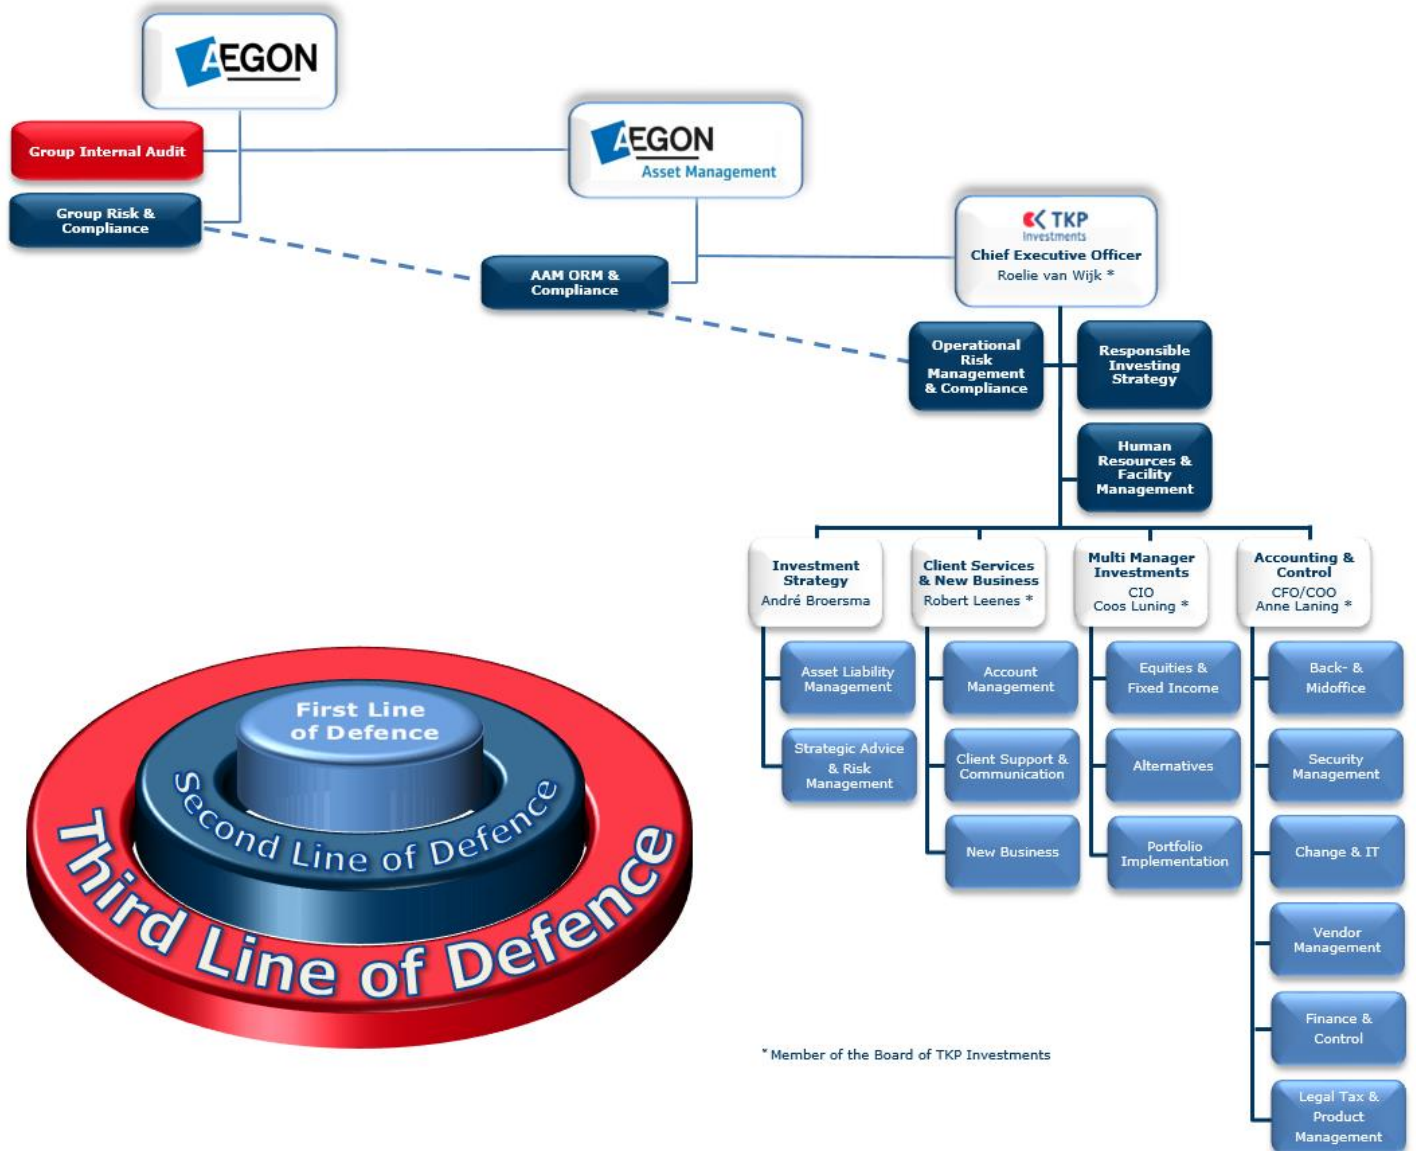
AEGON

Group Internal Audit

Group Risk & Compliance

AEGON Asset Management

AAM ORM & Compliance

TKP Investments
Chief Executive Officer
Roelie van Wijk *

Operational Risk Management & Compliance

Responsible Investing Strategy

Human Resources & Facility Management

Investment Strategy
André Broersma

Client Services & New Business
Robert Leenes *

Multi Manager Investments
CIO
Coos Luning *

Accounting & Control
CFO/COO
Anne Laning *

Asset Liability Management

Strategic Advice & Risk Management

Account Management

Client Support & Communication

New Business

Equities & Fixed Income

Alternatives

Portfolio Implementation

Back- & Midoffice

Security Management

Change & IT

Vendor Management

Finance & Control

Legal Tax & Product Management

First Line of Defence

Second Line of Defence

Third Line of Defence

* Member of the Board of TKP Investments